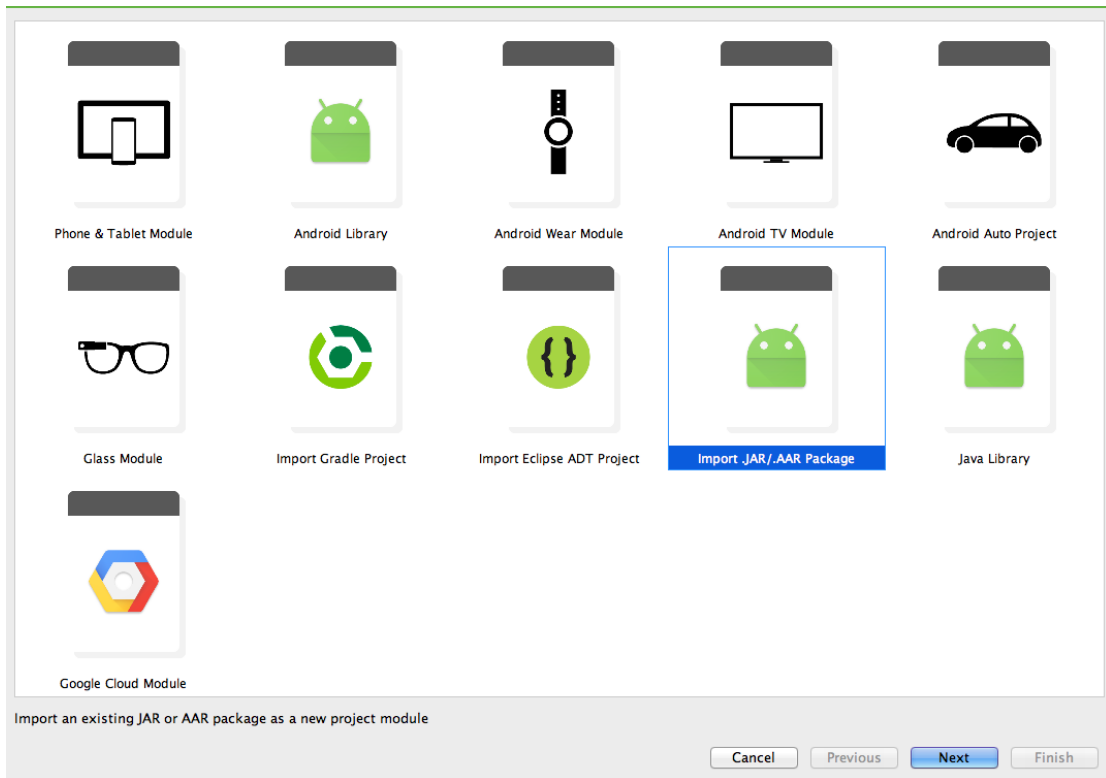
Phone & Tablet Module

Android Library

Android Wear Module

Android TV Module

Android Auto Project

Glass Module

Import Gradle Project

Import Eclipse ADT Project

Import .JAR/.AAR Package

Java Library

Google Cloud Module

Import an existing JAR or AAR package as a new project module

Cancel

Previous

Next

Finish